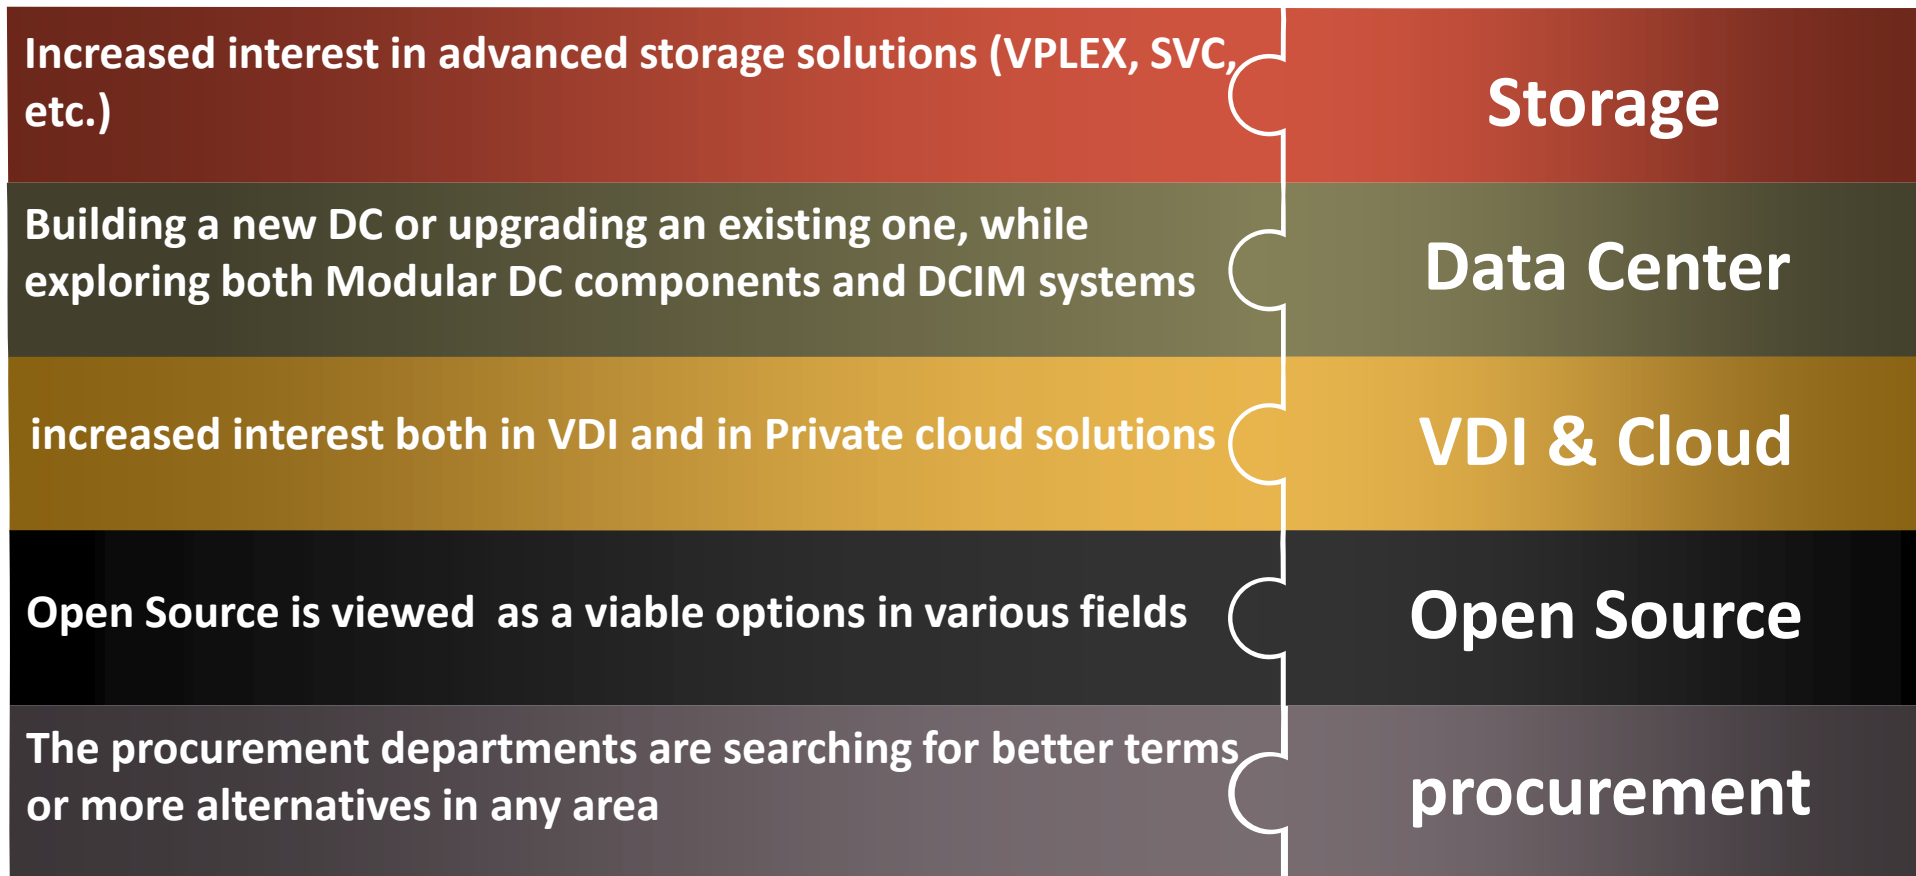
Increased interest in advanced storage solutions (VPLEX, SVC, etc.)

Storage

Building a new DC or upgrading an existing one, while exploring both Modular DC components and DCIM systems

Data Center

increased interest both in VDI and in Private cloud solutions

VDI & Cloud

Open Source is viewed as a viable options in various fields

Open Source

The procurement departments are searching for better terms or more alternatives in any area

procurement